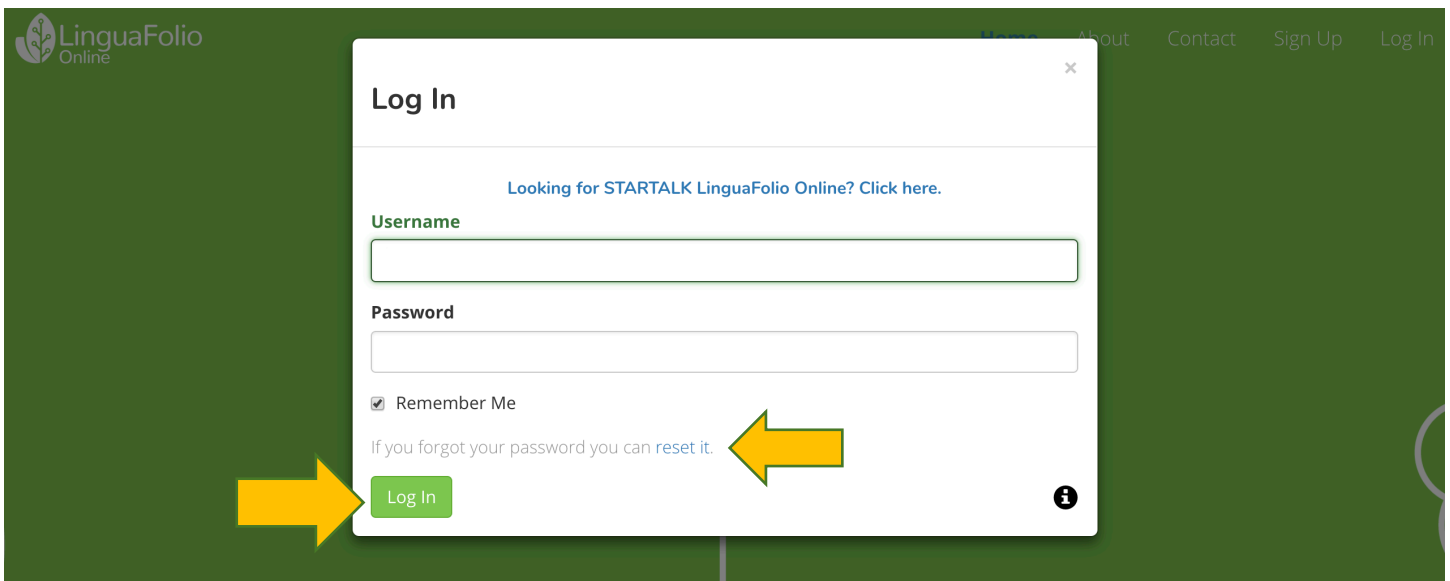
LinguaFolio Online

Home About Contact Sign Up Log In

×

Log In

Looking for STARTALK LinguaFolio Online? Click here.

Username

Password

Remember Me

If you forgot your password you can reset it.

Log In